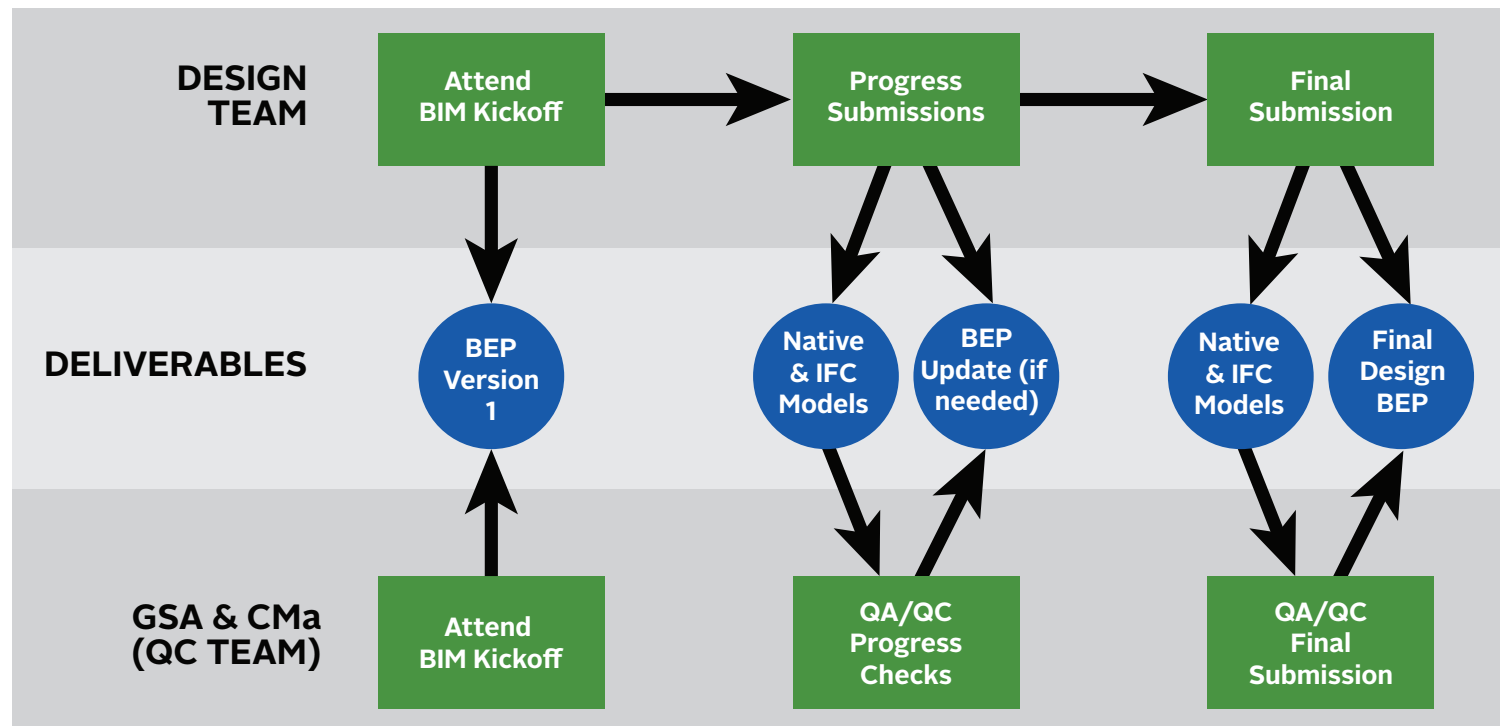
DESIGN TEAM

Attend BIM Kickoff

Progress Submissions

Final Submission

DELIVERABLES

BEP Version 1

Native & IFC Models

BEP Update (if needed)

Native & IFC Models

Final Design BEP

GSA & CMa (QC TEAM)

Attend BIM Kickoff

QA/QC Progress Checks

QA/QC Final Submission